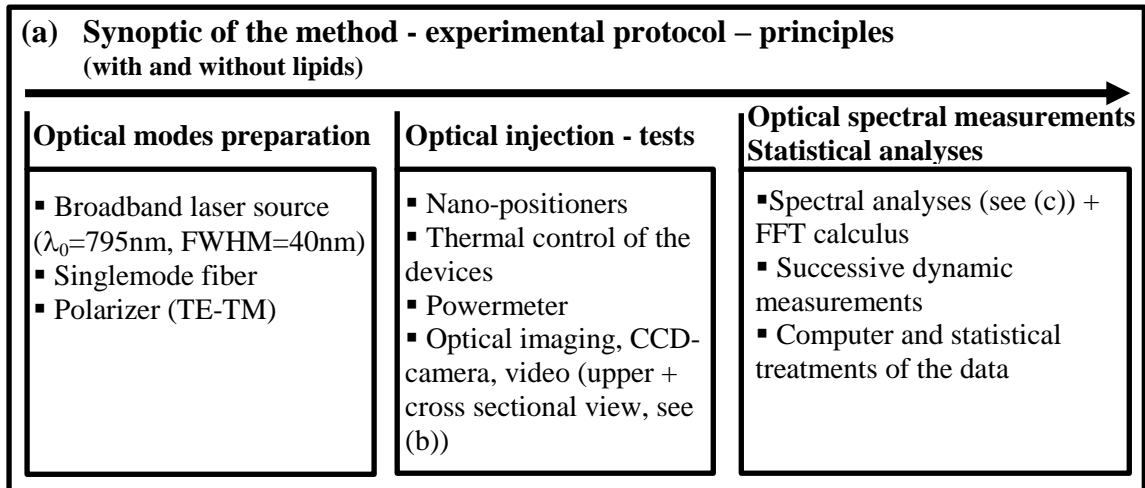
(a) Synoptic of the method - experimental protocol – principles
(with and without lipids)

Optical modes preparation

▪ Broadband laser source ($\lambda_0$=795nm, FWHM=40nm)
▪ Singlemode fiber
▪ Polarizer (TE-TM)

Optical injection - tests

▪ Nano-positioners
▪ Thermal control of the devices
▪ Powermeter
▪ Optical imaging, CCD-camera, video (upper + cross sectional view, see (b))

Optical spectral measurements
Statistical analyses

▪Spectral analyses (see (c)) + FFT calculus
▪ Successive dynamic measurements
▪ Computer and statistical treatments of the data